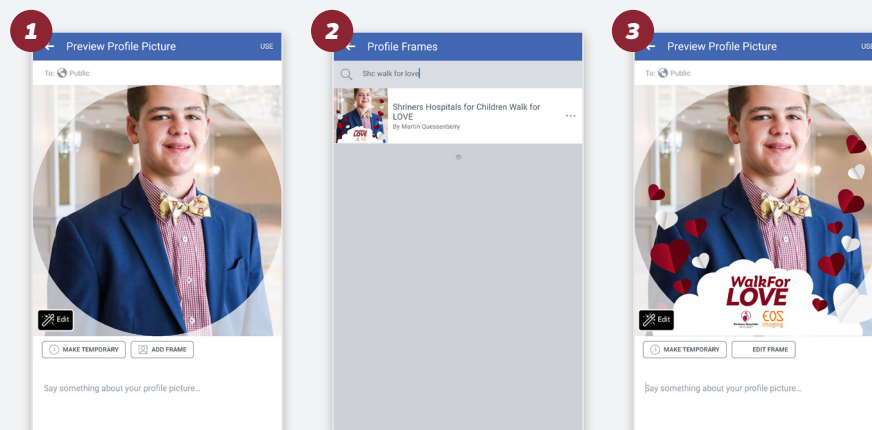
1

Preview Profile Picture

USE

To: Public

Edit

MAKE TEMPORARY

ADD FRAME

Say something about your profile picture...

2

Profile Frames

Shc walk for love

Shriners Hospitals for Children Walk for LOVE

By Martin Quessenberry

3

Preview Profile Picture

USE

To: Public

WalkFor LOVE

Shriners Hospitals for Children

EOS imaging

Edit

MAKE TEMPORARY

EDIT FRAME

Say something about your profile picture...